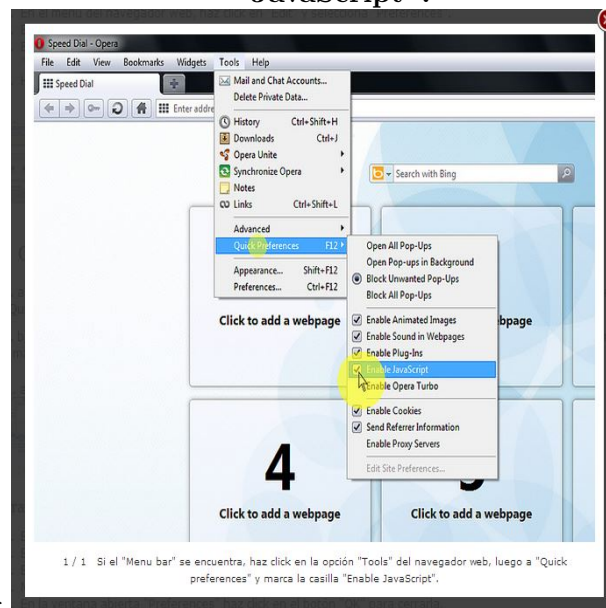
JavaScript".

Speed Dial - Opera

File Edit View Bookmarks Widgets Tools Help

Speed Dial

Enter addre

Mail and Chat Accounts...
Delete Private Data...
History Ctrl+Shift+H
Downloads Ctrl+J
Opera Unite
Synchronize Opera
Notes
Links Ctrl+Shift+L
Advanced
Quick Preferences F12
Appearance... Shift+F12
Preferences... Ctrl+F12

Search with Bing

Open All Pop-Ups
Open Pop-ups in Background
Block Unwanted Pop-Ups
Block All Pop-Ups
Enable Animated Images
Enable Sound in Webpages
Enable Plug-Ins
Enable JavaScript
Enable Opera Turbo
Enable Cookies
Send Referrer Information
Enable Proxy Servers
Edit Site Preferences...

Click to add a webpage

webpage

4

Click to add a webpage

Click to add a webpage

1 / 1 Si el "Menu bar" se encuentra, haz click en la opción "Tools" del navegador web, luego a "Quick preferences" y marca la casilla "Enable JavaScript".